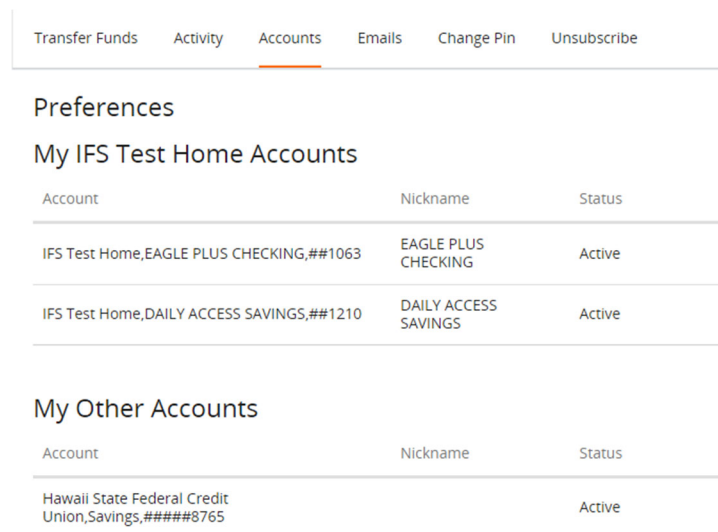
Transfer Funds Activity Accounts Emails Change Pin Unsubscribe

Preferences

My IFS Test Home Accounts

| Account | Nickname | Status |
|---|---|---|
| IFS Test Home,EAGLE PLUS CHECKING,##1063 | EAGLE PLUS CHECKING | Active |
| IFS Test Home,DAILY ACCESS SAVINGS,##1210 | DAILY ACCESS SAVINGS | Active |

My Other Accounts

| Account | Nickname | Status |
|---|---|---|
| Hawaii State Federal Credit Union,Savings,#####8765 | | Active |